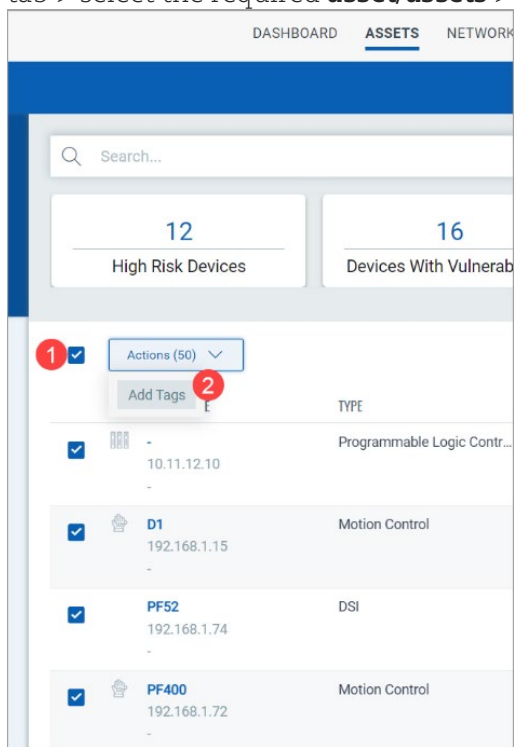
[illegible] > Select the required **asset/assets** >

DASHBOARD ASSETS NETWORK

Search...

12
High Risk Devices

16
Devices With Vulnerab

1

Actions (50)

Add Tags 2

E

TYPE

-
10.11.12.10
-

Programmable Logic Contr...

D1
192.168.1.15
-

Motion Control

PF52
192.168.1.74
-

DSI

PF400
192.168.1.72
-

Motion Control